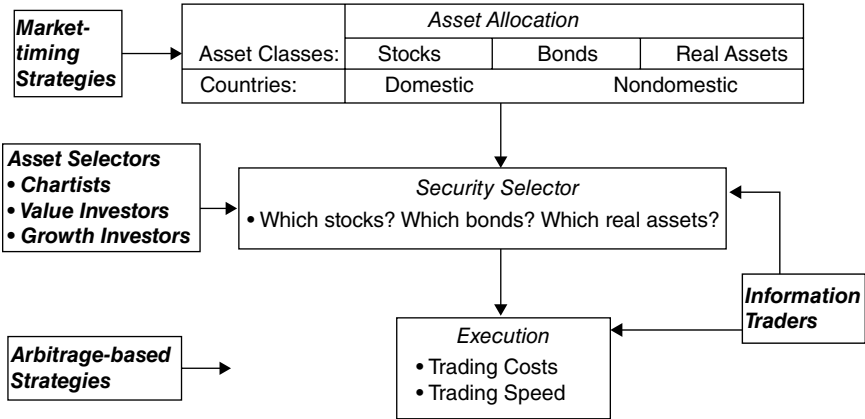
Market-timing Strategies

| | Asset Allocation | | |
|---|---|---|---|
| Asset Classes: | Stocks | Bonds | Real Assets |
| Countries: | Domestic | Nondomestic | |

Asset Selectors
• Chartists
• Value Investors
• Growth Investors

Security Selector
• Which stocks? Which bonds? Which real assets?

Information Traders

Arbitrage-based Strategies

Execution
• Trading Costs
• Trading Speed